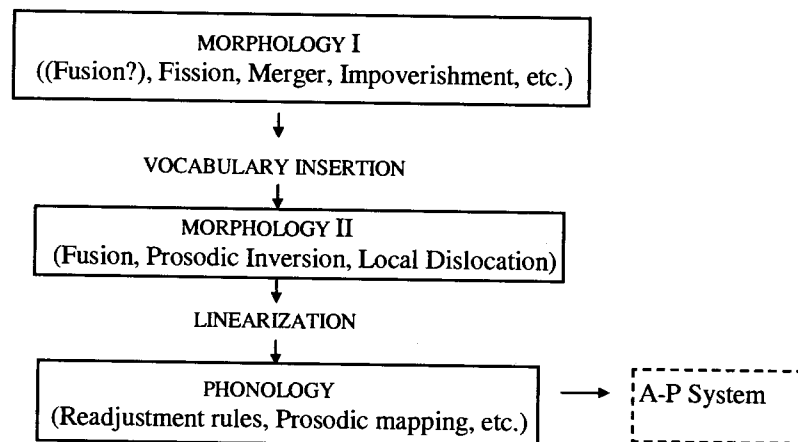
MORPHOLOGY I
((Fusion?), Fission, Merger, Impoverishment, etc.)

VOCABULARY INSERTION

MORPHOLOGY II
(Fusion, Prosodic Inversion, Local Dislocation)

LINEARIZATION

PHONOLOGY
(Readjustment rules, Prosodic mapping, etc.)

A-P System